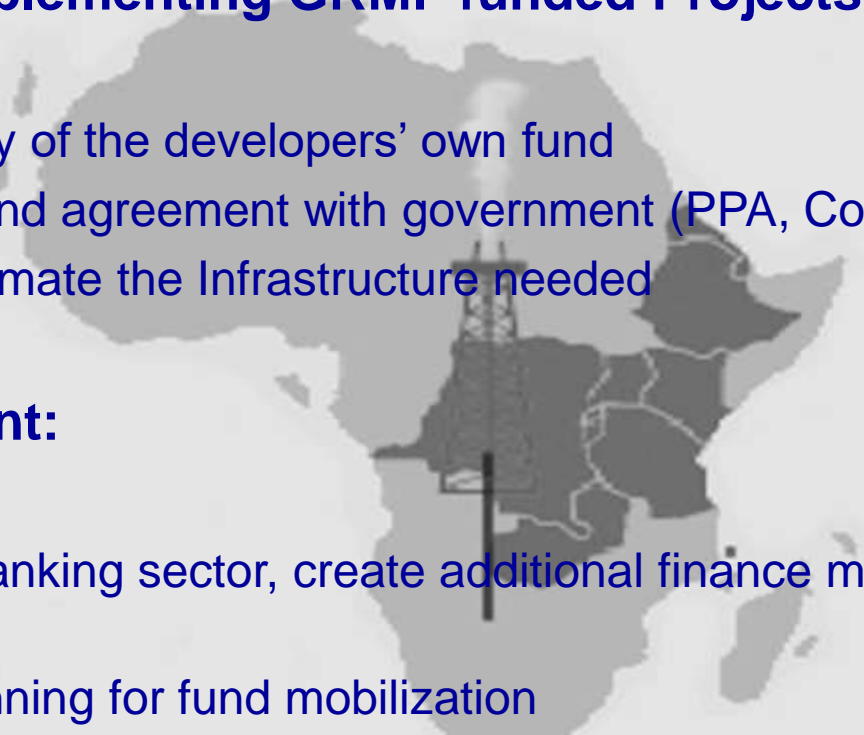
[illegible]plementing GRMF funded Projects

y of the developers' own fund
nd agreement with government (PPA, Co
mate the Infrastructure needed

nt:

anking sector, create additional finance m

nning for fund mobilization